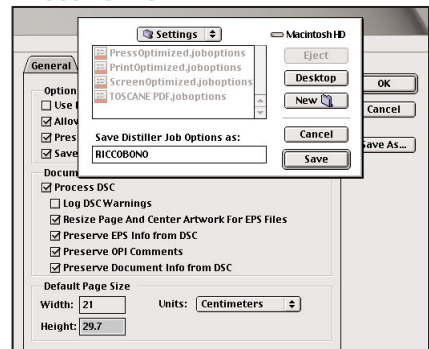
Settings

Macintosh HD

PressOptimized.joboptions
PrintOptimized.joboptions
ScreenOptimized.joboptions
TOSCANE PDF.joboptions

Eject

Desktop

New

Save Distiller Job Options as:

RICCOBONO

Cancel

Save

General

Option
☐ Use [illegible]
☑ Allov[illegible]
☑ Pres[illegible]
☑ Save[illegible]

OK

Cancel

Save As...

Docum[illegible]
☑ Process DSC
☐ Log DSC Warnings
☑ Resize Page And Center Artwork For EPS Files
☑ Preserve EPS Info from DSC
☑ Preserve OPI Comments
☑ Preserve Document Info from DSC

Default Page Size
Width: 21
Units: Centimeters
Height: 29.7